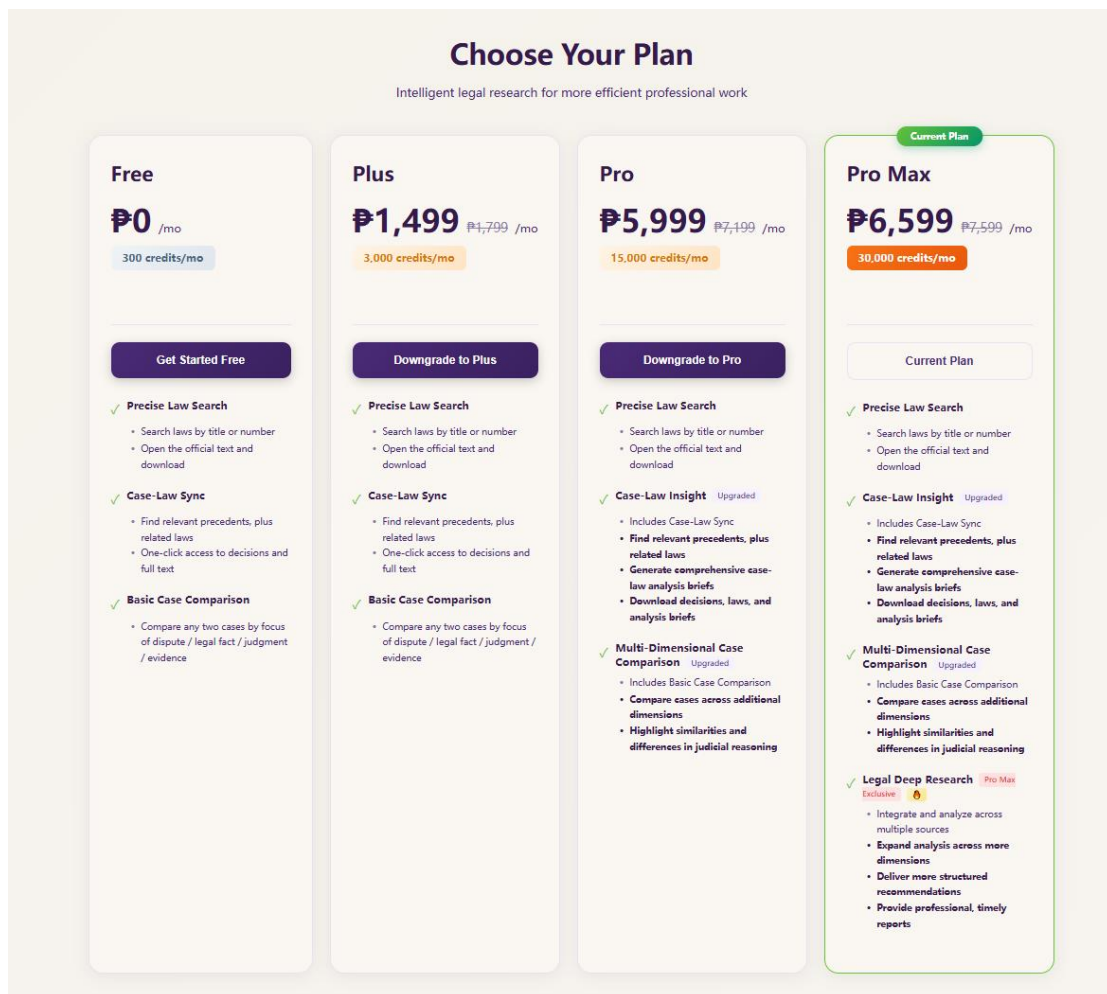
Choose Your Plan

Intelligent legal research for more efficient professional work

Free

₱0 /mo

300 credits/mo

Get Started Free

✓ Precise Law Search
• Search laws by title or number
• Open the official text and download

✓ Case-Law Sync
• Find relevant precedents, plus related laws
• One-click access to decisions and full text

✓ Basic Case Comparison
• Compare any two cases by focus of dispute / legal fact / judgment / evidence

Plus

₱1,499 ₱1,799 /mo

3,000 credits/mo

Downgrade to Plus

✓ Precise Law Search
• Search laws by title or number
• Open the official text and download

✓ Case-Law Sync
• Find relevant precedents, plus related laws
• One-click access to decisions and full text

✓ Basic Case Comparison
• Compare any two cases by focus of dispute / legal fact / judgment / evidence

Pro

₱5,999 ₱7,199 /mo

15,000 credits/mo

Downgrade to Pro

✓ Precise Law Search
• Search laws by title or number
• Open the official text and download

✓ Case-Law Insight Upgraded
• Includes Case-Law Sync
• Find relevant precedents, plus related laws
• Generate comprehensive case-law analysis briefs
• Download decisions, laws, and analysis briefs

✓ Multi-Dimensional Case Comparison Upgraded
• Includes Basic Case Comparison
• Compare cases across additional dimensions
• Highlight similarities and differences in judicial reasoning

Current Plan

Pro Max

₱6,599 ₱7,599 /mo

30,000 credits/mo

Current Plan

✓ Precise Law Search
• Search laws by title or number
• Open the official text and download

✓ Case-Law Insight Upgraded
• Includes Case-Law Sync
• Find relevant precedents, plus related laws
• Generate comprehensive case-law analysis briefs
• Download decisions, laws, and analysis briefs

✓ Multi-Dimensional Case Comparison Upgraded
• Includes Basic Case Comparison
• Compare cases across additional dimensions
• Highlight similarities and differences in judicial reasoning

✓ Legal Deep Research Pro Max Exclusive
• Integrate and analyze across multiple sources
• Expand analysis across more dimensions
• Deliver more structured recommendations
• Provide professional, timely reports